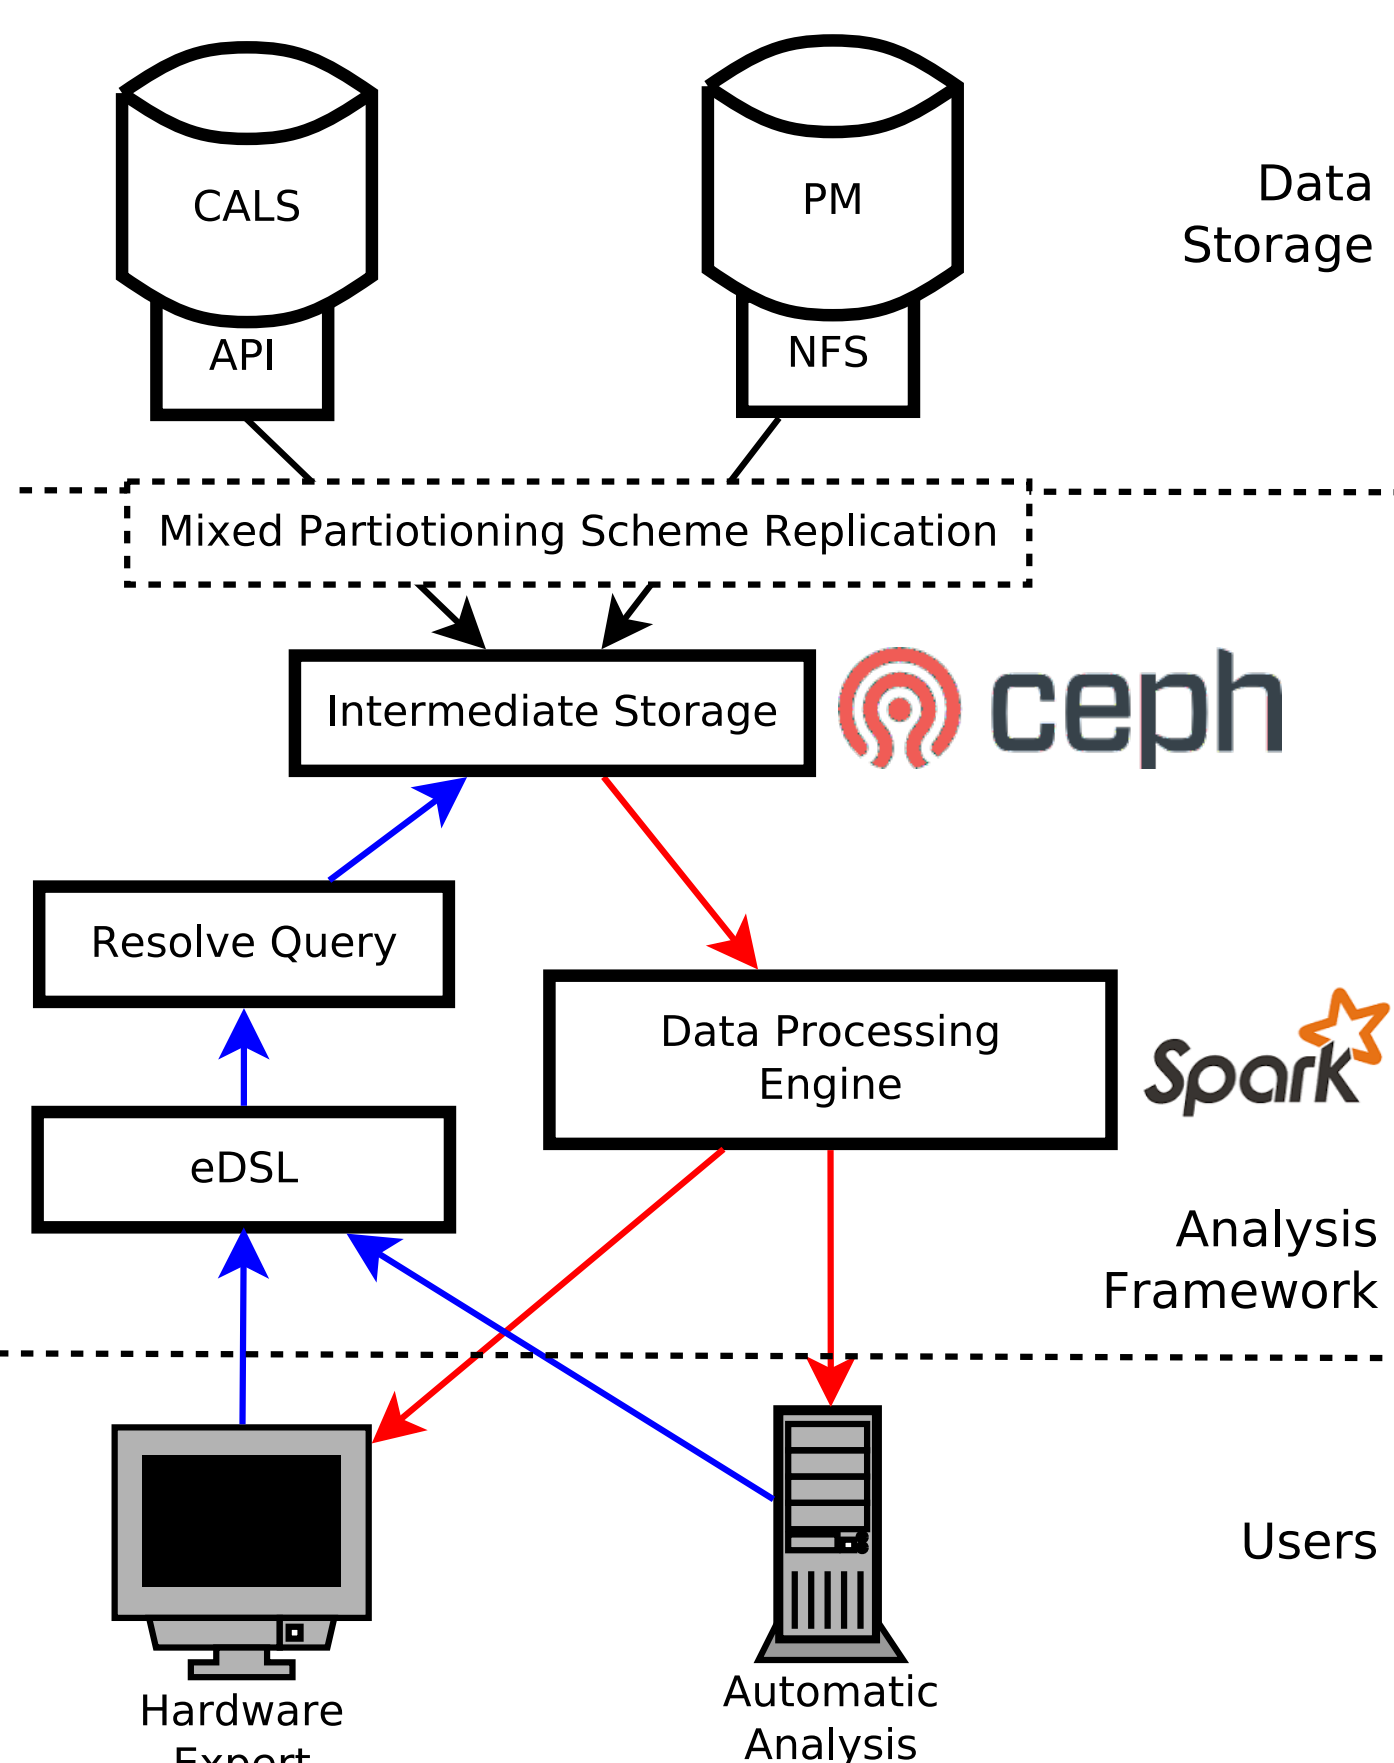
CALS

API

PM

NFS

Data Storage

Mixed Partiotioning Scheme Replication

Intermediate Storage

ceph

Resolve Query

Data Processing Engine

Spark

eDSL

Analysis Framework

Users

Hardware Expert

Automatic Analysis